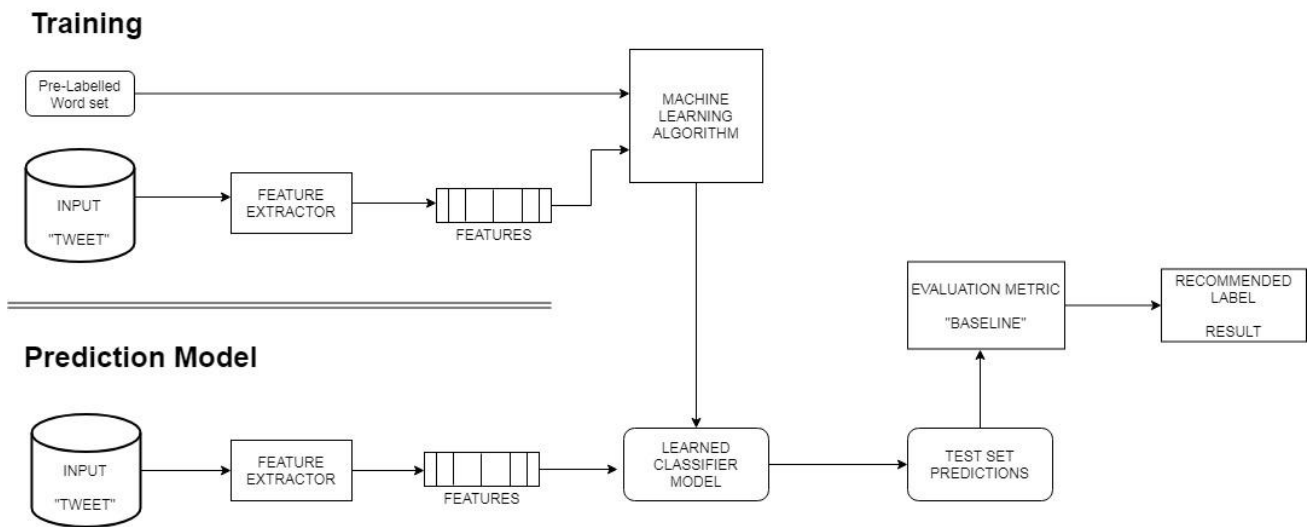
Training

Pre-Labelled Word set

MACHINE LEARNING ALGORITHM

INPUT

"TWEET"

FEATURE EXTRACTOR

FEATURES

Prediction Model

EVALUATION METRIC

"BASELINE"

RECOMMENDED LABEL

RESULT

INPUT

"TWEET"

FEATURE EXTRACTOR

FEATURES

LEARNED CLASSIFIER MODEL

TEST SET PREDICTIONS